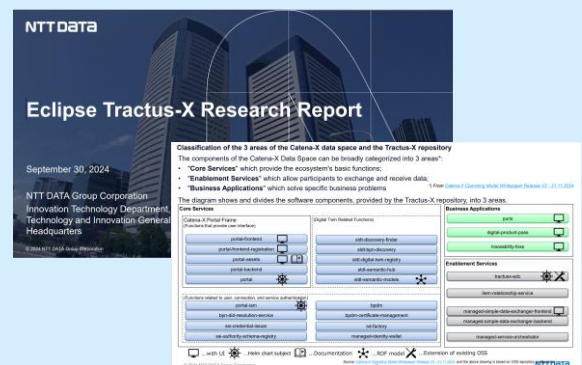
NTT DATA

Eclipse Tractus-X Research Report

September 30, 2024

NTT DATA Group Corporation
Innovation Technology Department
Technology and Innovation General Headquarters

© 2024 NTT DATA Group Corporation

Classification of the 3 areas of the Catena-X data space and the Tractus-X repository

The components of the Catena-X Data Space can be broadly categorized into 3 areas*:

- "Core Services" which provide the ecosystem's basic functions;
- "Enablement Services" which allow participants to exchange and receive data;
- "Business Applications" which solve specific business problems

*) From Catena-X Operating Model Whitepaper Release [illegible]

The diagram shows and divides the software components, provided by the Tractus-X repository, into 3 areas.

Core Services

Catena-X Portal Frame
(Functions that provide user interface)

portal-frontend
portal-frontend-registration
portal-assets
portal-backend
portal

(Digital Twin Related Functions)

sldt-discovery-finder
sldt-bpn-discovery
sldt-digital-twin-registry
sldt-semantic-hub
sldt-semantic-models

(Functions related to user, connection, and service authentication)

portal-iam
bpn-did-resolution-service
ssi-credential-issuer
ssi-authority-schema-registry

bpdm
bpdm-certificate-management
ssi-dim-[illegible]
managed-identity-wallet

Business Applications

puris
digital-product-pass
traceability-foss

Enablement Services

tractusx-edc
item-relationship-service
managed-simple-data-exchanger-frontend
managed-simple-data-exchanger-backend
managed-service-orchestrator

...with UI ...Helm chart subject ...Documentation ...RDF model ...Extension of existing OSS

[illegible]

NTT DATA